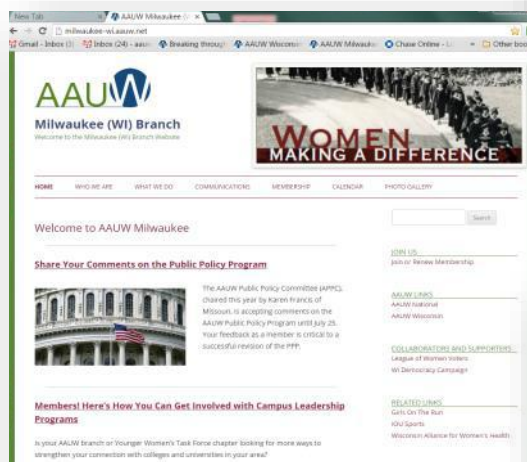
New Tab
AAUW Milwaukee
milwaukee-wi.aauw.net
Gmail - Inbox (3)
Inbox (24) - aauw
Breaking through
AAUW Wisconsin
AAUW Milwaukee
Chase Online - L
Other bookmarks

AAUW
Milwaukee (WI) Branch
Welcome to the Milwaukee (WI) Branch Website

WOMEN
MAKING A DIFFERENCE

HOME
WHO WE ARE
WHAT WE DO
COMMUNICATIONS
MEMBERSHIP
CALENDAR
PHOTO GALLERY

Search

Welcome to AAUW Milwaukee

Share Your Comments on the Public Policy Program

The AAUW Public Policy Committee (APPC), chaired this year by Karen Francis of Missouri, is accepting comments on the AAUW Public Policy Program until July 25. Your feedback as a member is critical to a successful revision of the PPP.

Members! Here's How You Can Get Involved with Campus Leadership Programs

Is your AAUW branch or Younger Women's Task Force chapter looking for more ways to strengthen your connection with colleges and universities in your area?

JOIN US
Join or Renew Membership

AAUW LINKS
AAUW National
AAUW Wisconsin

COLLABORATORS AND SUPPORTERS
League of Women Voters
WI Democracy Campaign

RELATED LINKS
Girls On The Run
IOU Sports
Wisconsin Alliance for Women's Health